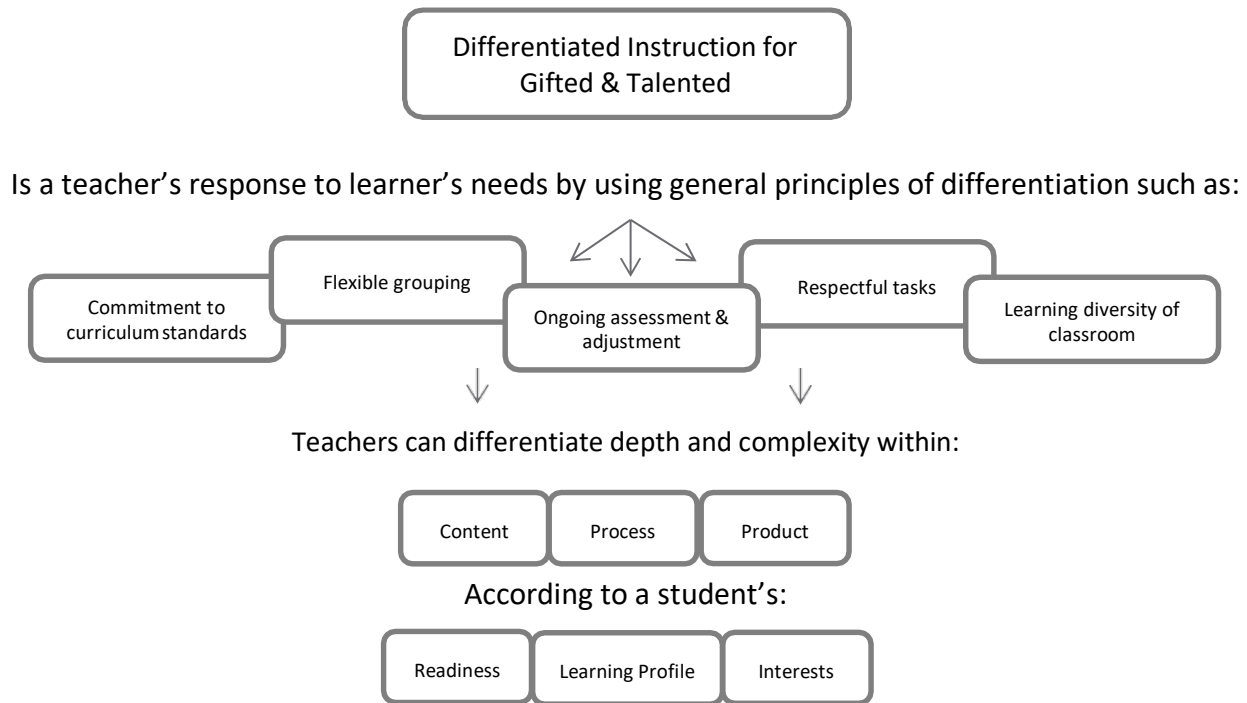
Differentiated Instruction for Gifted & Talented

Is a teacher's response to learner's needs by using general principles of differentiation such as:

Commitment to curriculum standards

Flexible grouping

Ongoing assessment & adjustment

Respectful tasks

Learning diversity of classroom

Teachers can differentiate depth and complexity within:

Content

Process

Product

According to a student's:

Readiness

Learning Profile

Interests